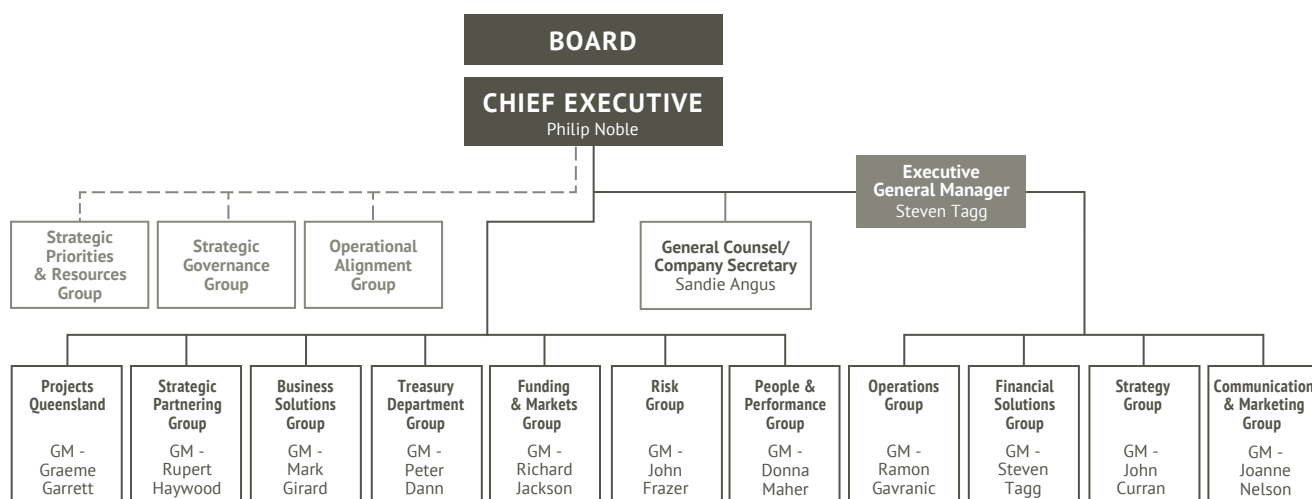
BOARD

CHIEF EXECUTIVE
Philip Noble

Executive General Manager
Steven Tagg

Strategic Priorities & Resources Group

Strategic Governance Group

Operational Alignment Group

General Counsel/ Company Secretary
Sandie Angus

Projects Queensland
GM - Graeme Garrett

Strategic Partnering Group
GM - Rupert Haywood

Business Solutions Group
GM - Mark Girard

Treasury Department Group
GM - Peter Dann

Funding & Markets Group
GM - Richard Jackson

Risk Group
GM - John Frazer

People & Performance Group
GM - Donna Maher

Operations Group
GM - Ramon Gavranic

Financial Solutions Group
GM - Steven Tagg

Strategy Group
GM - John Curran

Communication & Marketing Group
GM - Joanne Nelson